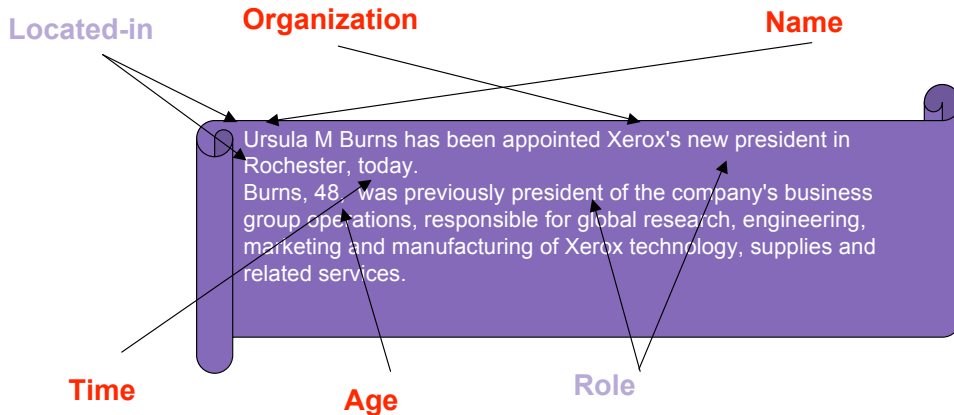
Located-in

Organization

Name

Ursula M Burns has been appointed Xerox's new president in Rochester, today.
Burns, 48, was previously president of the company's business group operations, responsible for global research, engineering, marketing and manufacturing of Xerox technology, supplies and related services.

Time

Age

Role